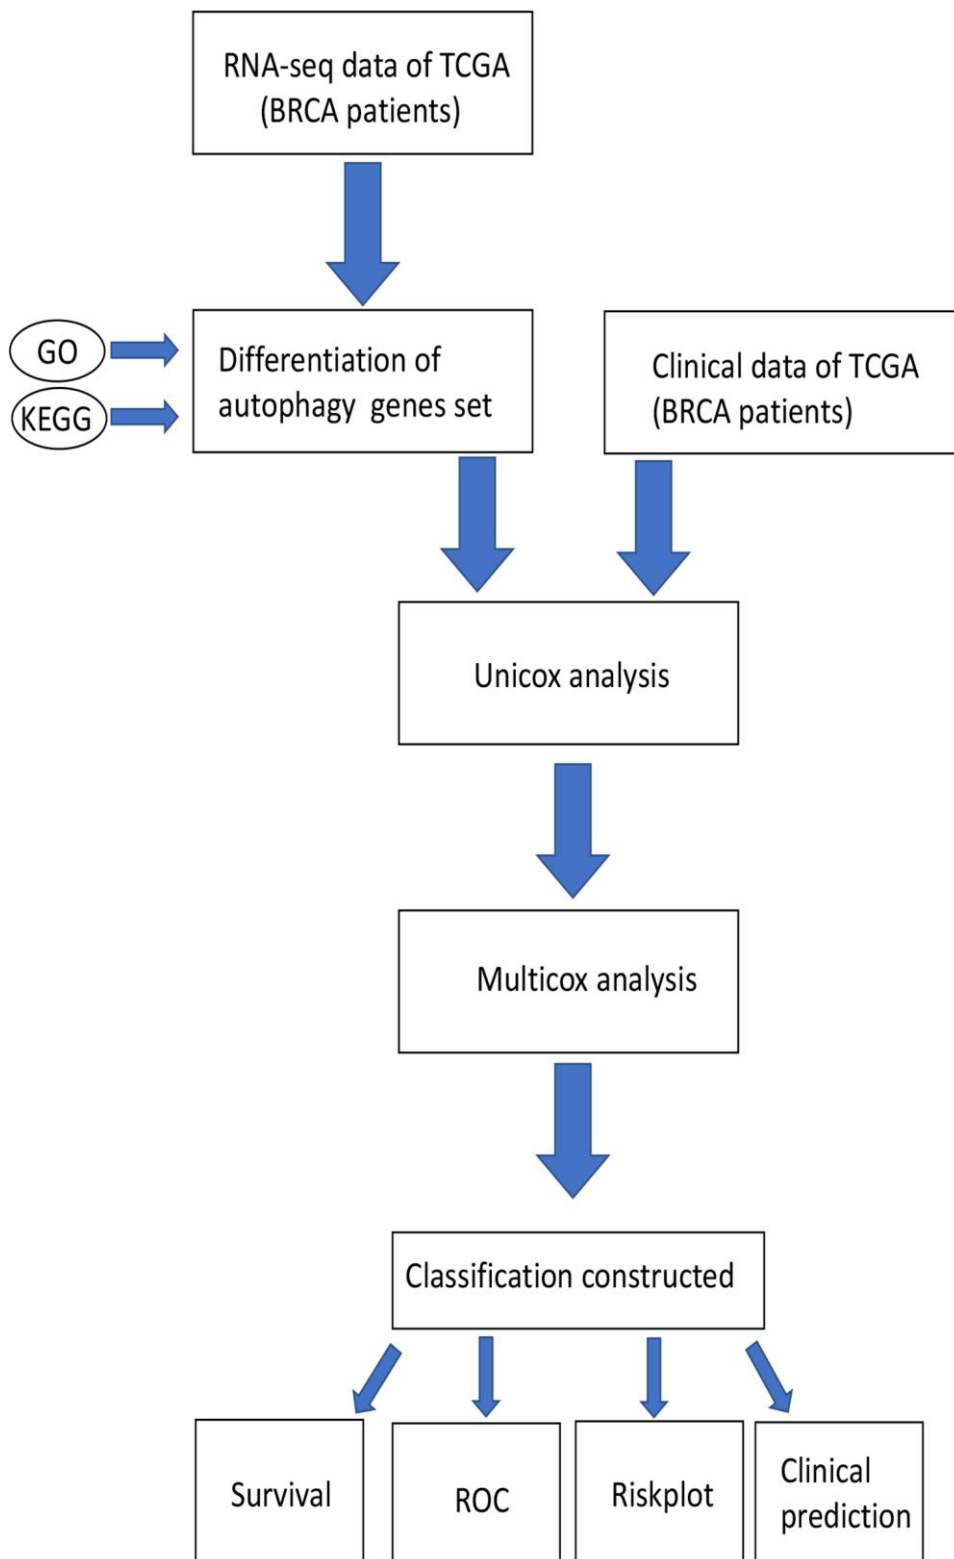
RNA-seq data of TCGA (BRCA patients)

GO

KEGG

Differentiation of autophagy genes set

Clinical data of TCGA (BRCA patients)

Unicox analysis

Multicox analysis

Classification constructed

Survival

ROC

Riskplot

Clinical prediction